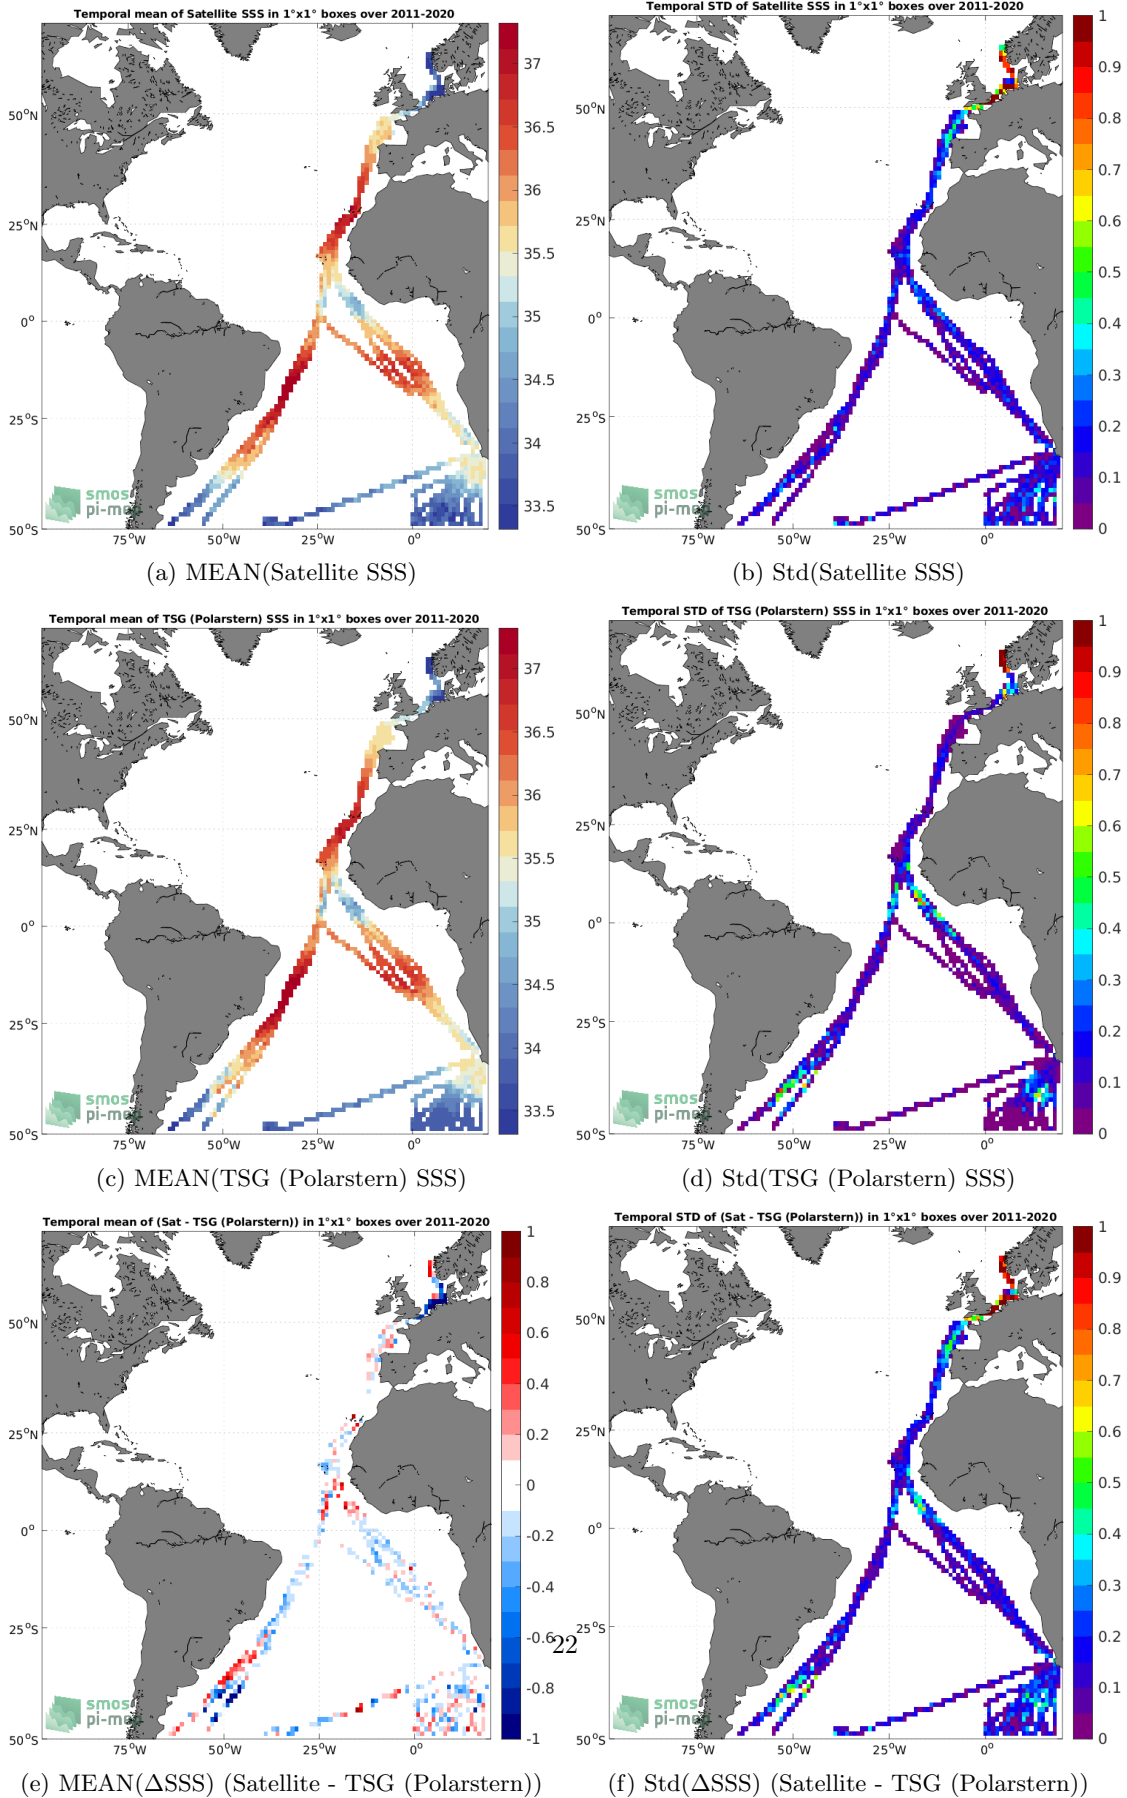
Temporal mean of Satellite SSS in 1°x1° boxes over 2011-2020

50°N
25°N
0°
25°S
50°S
75°W 50°W 25°W 0°

37
36.5
36
35.5
35
34.5
34
33.5

smos pi-mep

(a) MEAN(Satellite SSS)

Temporal STD of Satellite SSS in 1°x1° boxes over 2011-2020

50°N
25°N
0°
25°S
50°S
75°W 50°W 25°W 0°

1
0.9
0.8
0.7
0.6
0.5
0.4
0.3
0.2
0.1
0

smos pi-mep

(b) Std(Satellite SSS)

Temporal mean of TSG (Polarstern) SSS in 1°x1° boxes over 2011-2020

50°N
25°N
0°
25°S
50°S
75°W 50°W 25°W 0°

37
36.5
36
35.5
35
34.5
34
33.5

smos pi-mep

(c) MEAN(TSG (Polarstern) SSS)

Temporal STD of TSG (Polarstern) SSS in 1°x1° boxes over 2011-2020

50°N
25°N
0°
25°S
50°S
75°W 50°W 25°W 0°

1
0.9
0.8
0.7
0.6
0.5
0.4
0.3
0.2
0.1
0

smos pi-mep

(d) Std(TSG (Polarstern) SSS)

Temporal mean of (Sat - TSG (Polarstern)) in 1°x1° boxes over 2011-2020

50°N
25°N
0°
25°S
50°S
75°W 50°W 25°W 0°

1
0.8
0.6
0.4
0.2
0
-0.2
-0.4
-0.6
-0.8
-1

smos pi-mep

(e) MEAN(ΔSSS) (Satellite - TSG (Polarstern))

Temporal STD of (Sat - TSG (Polarstern)) in 1°x1° boxes over 2011-2020

50°N
25°N
0°
25°S
50°S
75°W 50°W 25°W 0°

1
0.9
0.8
0.7
0.6
0.5
0.4
0.3
0.2
0.1
0

smos pi-mep

(f) Std(ΔSSS) (Satellite - TSG (Polarstern))

22